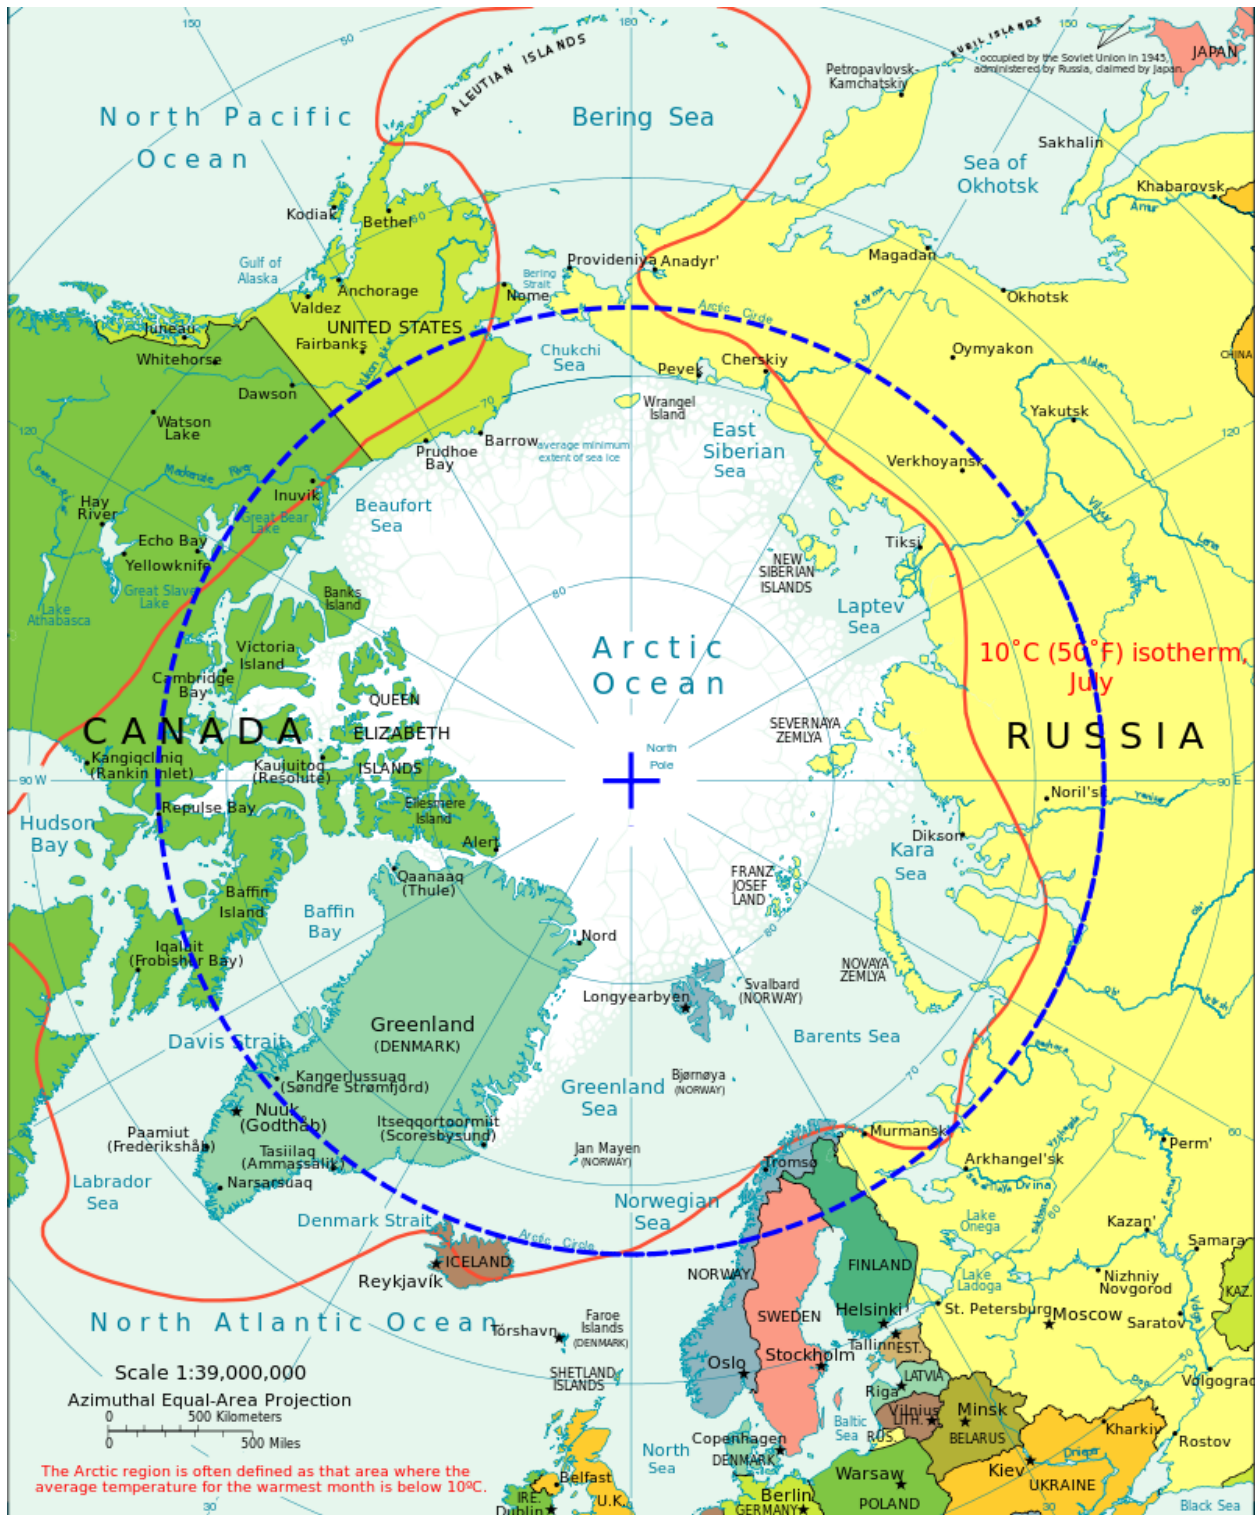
North Pacific Ocean

ALEUTIAN ISLANDS

Bering Sea

KURIL ISLANDS
occupied by the Soviet Union in 1945, administered by Russia, claimed by Japan

JAPAN

Petropavlovsk-Kamchatskiy

Sakhalin

Sea of Okhotsk

Khabarovsk

Amur

Kodiak

Bethel

Gulf of Alaska

Anchorage

Valdez

Providenya

Anadyr'

Bering Strait

Nome

Magadan

Okhotsk

Juneau

UNITED STATES

Fairbanks

Whitehorse

Chukchi Sea

Arctic Circle

Pevek

Cherskiy

Oymyakon

CHINA

Dawson

Watson Lake

Wrangel Island

Barrow

average minimum extent of sea ice

Prudhoe Bay

East Siberian Sea

Yakutsk

Verkhoyansk

Mackenzie River

Hay River

Inuvik

Great Bear Lake

Beaufort Sea

Echo Bay

Yellowknife

Great Slave Lake

Lake Athabasca

Banks Island

NEW SIBERIAN ISLANDS

Tiksi

Laptev Sea

Victoria Island

Cambridge Bay

QUEEN ELIZABETH ISLANDS

Arctic Ocean

10°C (50°F) isotherm, July

CANADA

RUSSIA

Kangiqcliniq (Rankin Inlet)

Kaujuitoq (Resolute)

SEVERNAYA ZEMLYA

North Pole

90 W

90 E

Noril'sk

Hudson Bay

Repulse Bay

Ellesmere Island

Alert

Dikson

Kara Sea

Qaanaaq (Thule)

FRANZ JOSEF LAND

Baffin Island

Baffin Bay

Nord

Iqaluit (Frobisher Bay)

Svalbard (NORWAY)

NOVAYA ZEMLYA

Longyearbyen

Greenland (DENMARK)

Barents Sea

Davis Strait

Kangerlussuaq (Søndre Strømfjord)

Bjørnøya (NORWAY)

Greenland Sea

Nuuk (Godthåb)

Itseqqortoormiit (Scoresbysund)

Paamiut (Frederikshåb)

Murmansk

Perm'

Tasiilaq (Ammassalik)

Jan Mayen (NORWAY)

Arkhangel'sk

Tromsø

Labrador Sea

Narsarsuaq

Dvina

Norwegian Sea

Lake Onega

Kazan'

Denmark Strait

Arctic Circle

ICELAND

Samara

Reykjavík

NORWAY

FINLAND

Lake Ladoga

Nizhniy Novgorod

KAZ.

Helsinki

St. Petersburg

Moscow

Saratov

North Atlantic Ocean

Tórshavn

Faroe Islands (DENMARK)

SWEDEN

Tallinn

EST.

Scale 1:39,000,000

SHETLAND ISLANDS

Oslo

Stockholm

LATVIA

Volgograd

Azimuthal Equal-Area Projection

0 500 Kilometers

0 500 Miles

Riga

Vilnius

LITH.

Minsk

BELARUS

Baltic Sea

RUS.

Kharkiv

Rostov

Copenhagen

DENMARK

The Arctic region is often defined as that area where the average temperature for the warmest month is below 10ºC.

North Sea

Belfast

Warsaw

Kiev

UKRAINE

IRE.

Dublin

U.K.

Berlin

GERMANY

POLAND

Black Sea

150

180

150

120

120

60

70

80

80

70

60

30

30